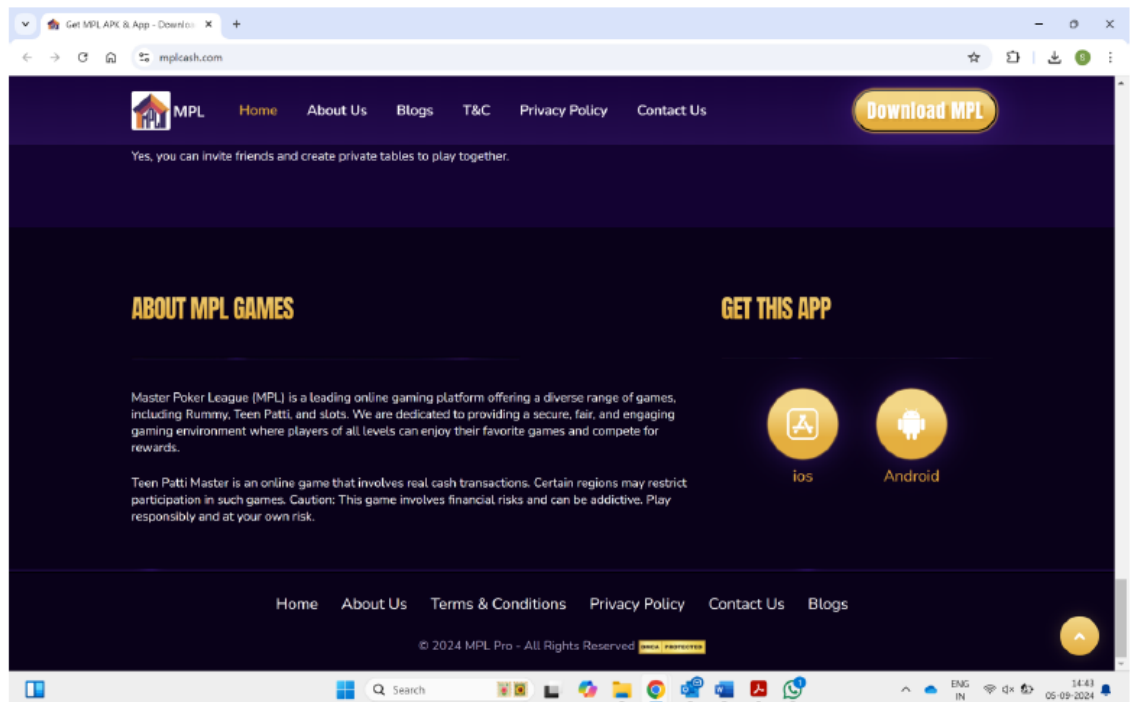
Get MPL APK & App - Downlo

mplcash.com

MPL Home About Us Blogs T&C Privacy Policy Contact Us

Download MPL

Yes, you can invite friends and create private tables to play together.

ABOUT MPL GAMES

Master Poker League (MPL) is a leading online gaming platform offering a diverse range of games, including Rummy, Teen Patti, and slots. We are dedicated to providing a secure, fair, and engaging gaming environment where players of all levels can enjoy their favorite games and compete for rewards.

Teen Patti Master is an online game that involves real cash transactions. Certain regions may restrict participation in such games. Caution: This game involves financial risks and can be addictive. Play responsibly and at your own risk.

GET THIS APP

ios

Android

Home About Us Terms & Conditions Privacy Policy Contact Us Blogs

© 2024 MPL Pro - All Rights Reserved DMCA PROTECTED

Search

ENG IN

14:43 05-09-2024